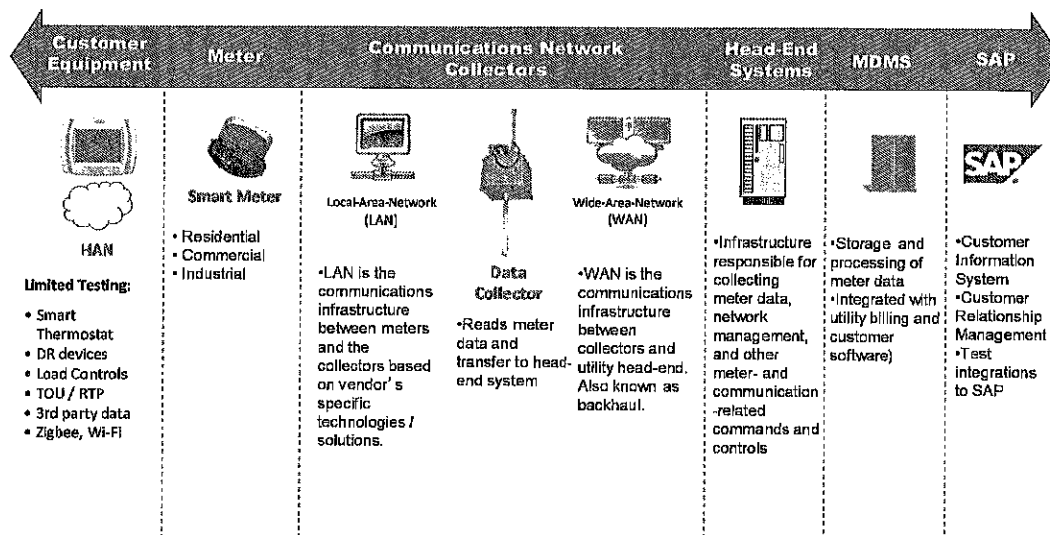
Customer Equipment | Meter | Communications Network Collectors | Head-End Systems | MDMS | SAP

HAN

Limited Testing:

• Smart Thermostat
• DR devices
• Load Controls
• TOU / RTP
• 3rd party data
• Zigbee, Wi-Fi

Smart Meter

• Residential
• Commercial
• Industrial

Local-Area-Network (LAN)

•LAN is the communications infrastructure between meters and the collectors based on vendor's specific technologies / solutions.

Data Collector

•Reads meter data and transfer to head-end system

Wide-Area-Network (WAN)

•WAN is the communications infrastructure between collectors and utility head-end. Also known as backhaul.

•Infrastructure responsible for collecting meter data, network management, and other meter- and communication -related commands and controls

•Storage and processing of meter data
•Integrated with utility billing and customer software)

SAP

•Customer Information System
•Customer Relationship Management
•Test integrations to SAP